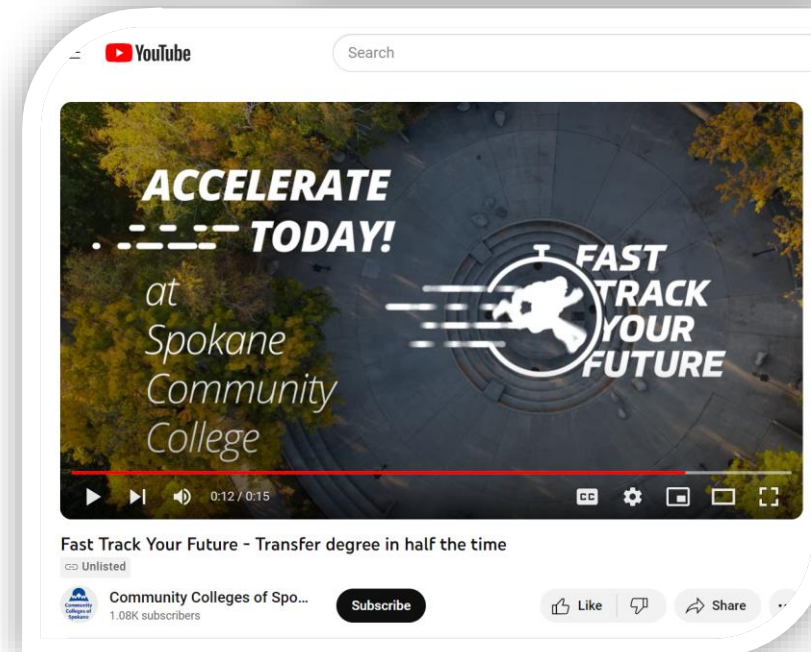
YouTube

Search

ACCELERATE TODAY!

at Spokane Community College

FAST TRACK YOUR FUTURE

0:12 / 0:15

Fast Track Your Future - Transfer degree in half the time

Unlisted

Community Colleges of Spokane

Community Colleges of Spo...
1.08K subscribers

Subscribe

Like

Share